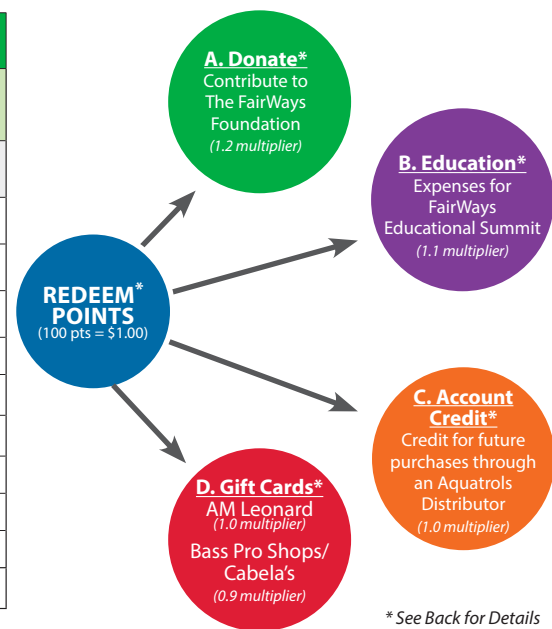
REDEEM* POINTS
(100 pts = $1.00)

A. Donate*
Contribute to The FairWays Foundation
(1.2 multiplier)

B. Education*
Expenses for FairWays Educational Summit
(1.1 multiplier)

C. Account Credit*
Credit for future purchases through an Aquatrols Distributor
(1.0 multiplier)

D. Gift Cards*
AM Leonard
(1.0 multiplier)
Bass Pro Shops/ Cabela's
(0.9 multiplier)

* See Back for Details